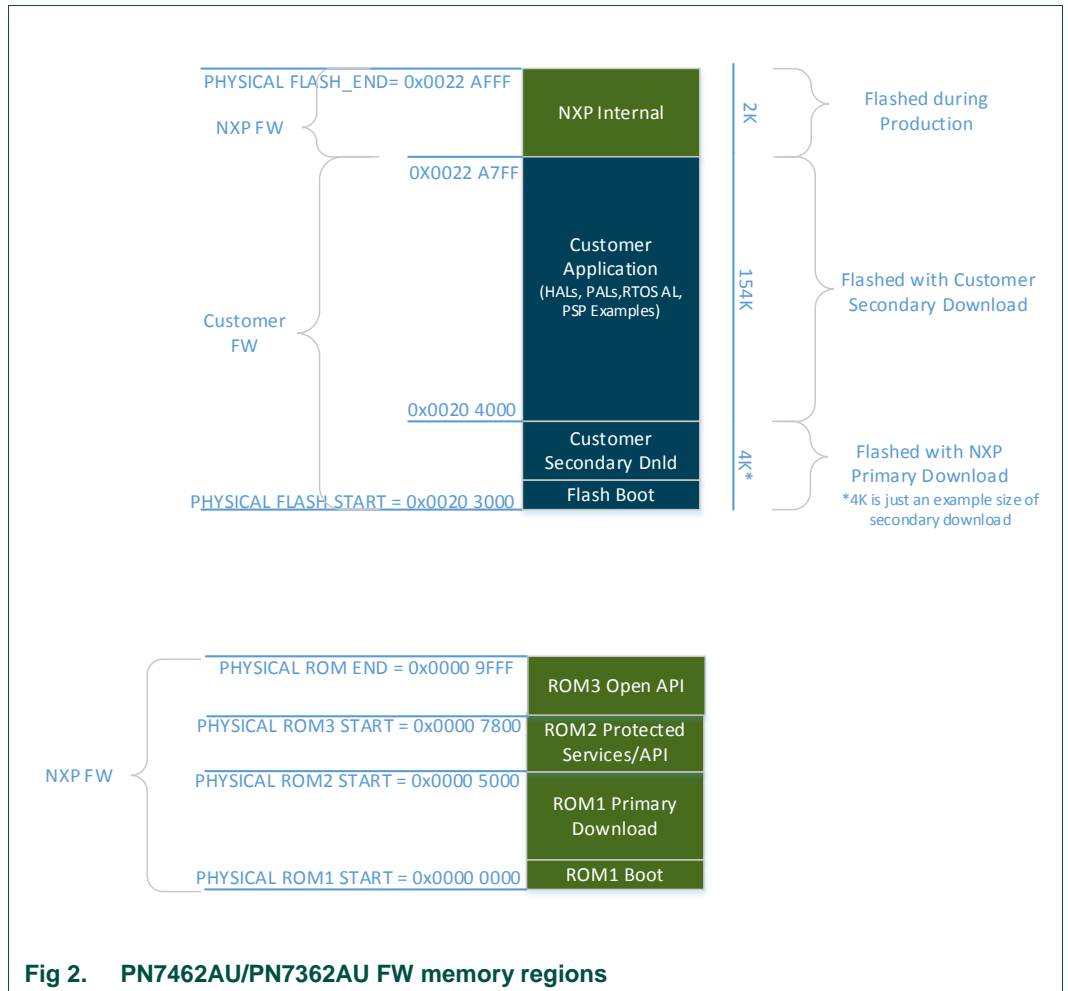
PHYSICAL FLASH_END= 0x0022 AFFF

NXP FW

NXP Internal

2K

Flashed during Production

0X0022 A7FF

Customer Application
(HALs, PALs,RTOS AL, PSP Examples)

154K

Flashed with Customer Secondary Download

Customer FW

0x0020 4000

Customer Secondary Dnld

4K*

Flashed with NXP Primary Download
*4K is just an example size of secondary download

Flash Boot

PHYSICAL FLASH START = 0x0020 3000

PHYSICAL ROM END = 0x0000 9FFF

ROM3 Open API

PHYSICAL ROM3 START = 0x0000 7800

ROM2 Protected Services/API

NXP FW

PHYSICAL ROM2 START = 0x0000 5000

ROM1 Primary Download

PHYSICAL ROM1 START = 0x0000 0000

ROM1 Boot

Fig 2. PN7462AU/PN7362AU FW memory regions